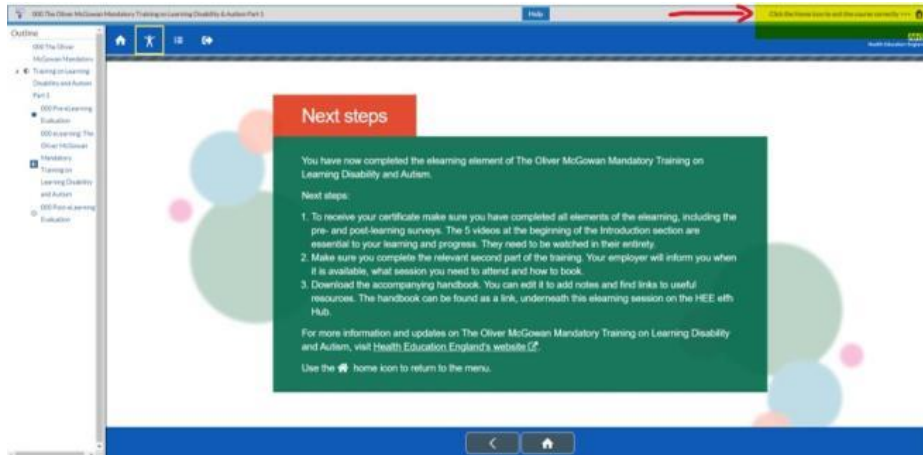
000 The Oliver McGowan Mandatory Training on Learning Disability & Autism Part 1

Help

Click the home icon to exit the course correctly >>>

Outline

000 The Oliver McGowan Mandatory Training on Learning Disability and Autism Part 1

000 Pre-eLearning Evaluation

000 e-Learning: The Oliver McGowan Mandatory Training on Learning Disability and Autism

000 Post-eLearning Evaluation

Health Education England

Next steps

You have now completed the elearning element of The Oliver McGowan Mandatory Training on Learning Disability and Autism.

Next steps:

1. To receive your certificate make sure you have completed all elements of the elearning, including the pre- and post-learning surveys. The 5 videos at the beginning of the Introduction section are essential to your learning and progress. They need to be watched in their entirety.
2. Make sure you complete the relevant second part of the training. Your employer will inform you when it is available, what session you need to attend and how to book.
3. Download the accompanying handbook. You can edit it to add notes and find links to useful resources. The handbook can be found as a link, underneath this elearning session on the HEE elfh Hub.

For more information and updates on The Oliver McGowan Mandatory Training on Learning Disability and Autism, visit Health Education England's website.

Use the home icon to return to the menu.